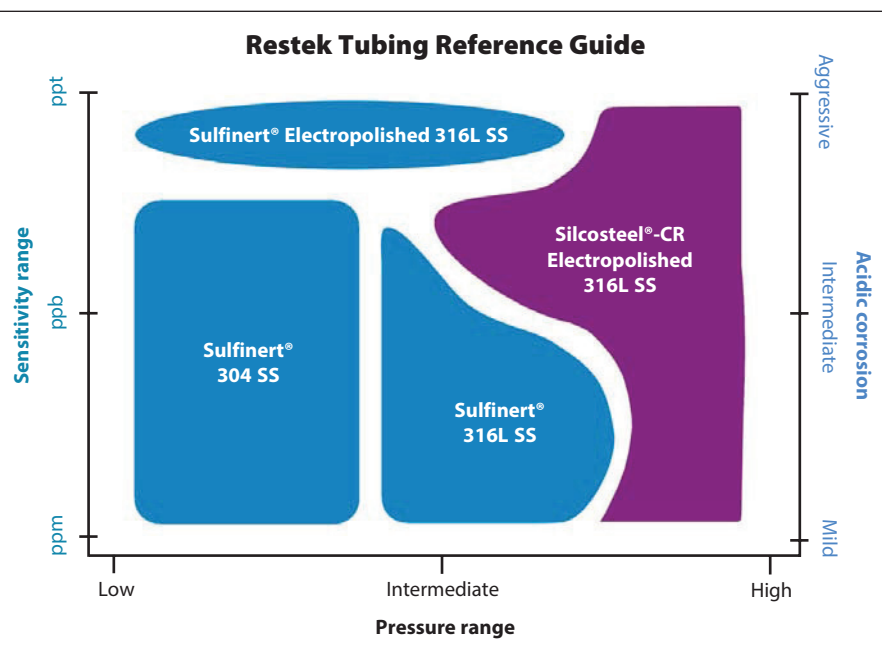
Restek Tubing Reference Guide

Sensitivity range

ppt

ppb

ppm

Sulfinert® Electropolished 316L SS

Sulfinert® 304 SS

Sulfinert® 316L SS

Silcosteel®-CR Electropolished 316L SS

Acidic corrosion

Aggressive

Intermediate

Mild

Low

Intermediate

High

Pressure range